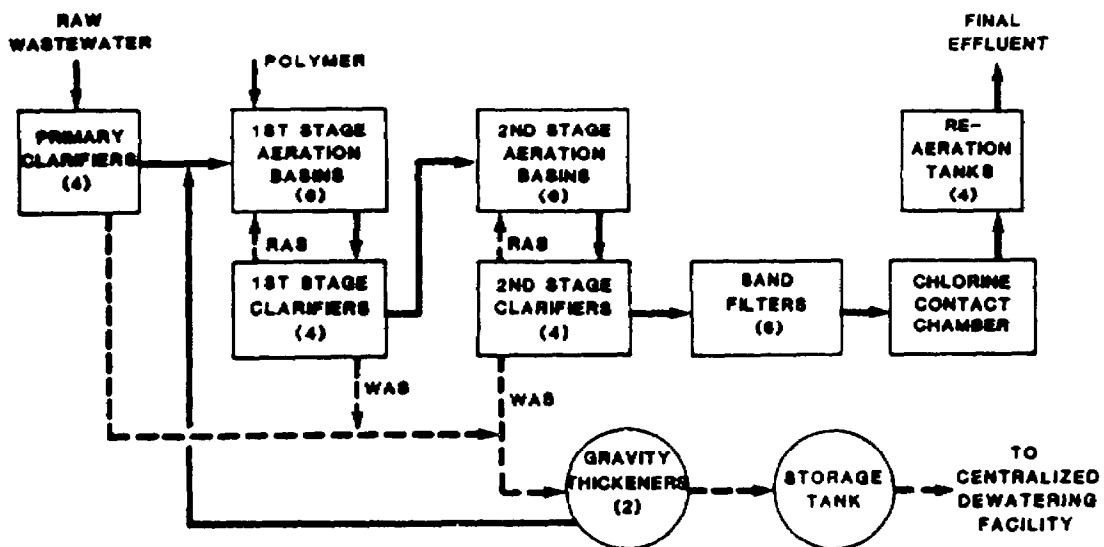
RAW WASTEWATER

POLYMER

FINAL EFFLUENT

PRIMARY CLARIFIERS (4)

1ST STAGE AERATION BASINS (6)

2ND STAGE AERATION BASINS (6)

RE-AERATION TANKS (4)

RAS

RAS

1ST STAGE CLARIFIERS (4)

2ND STAGE CLARIFIERS (4)

SAND FILTERS (6)

CHLORINE CONTACT CHAMBER

WAS

WAS

GRAVITY THICKENERS (2)

STORAGE TANK

TO CENTRALIZED DEWATERING FACILITY